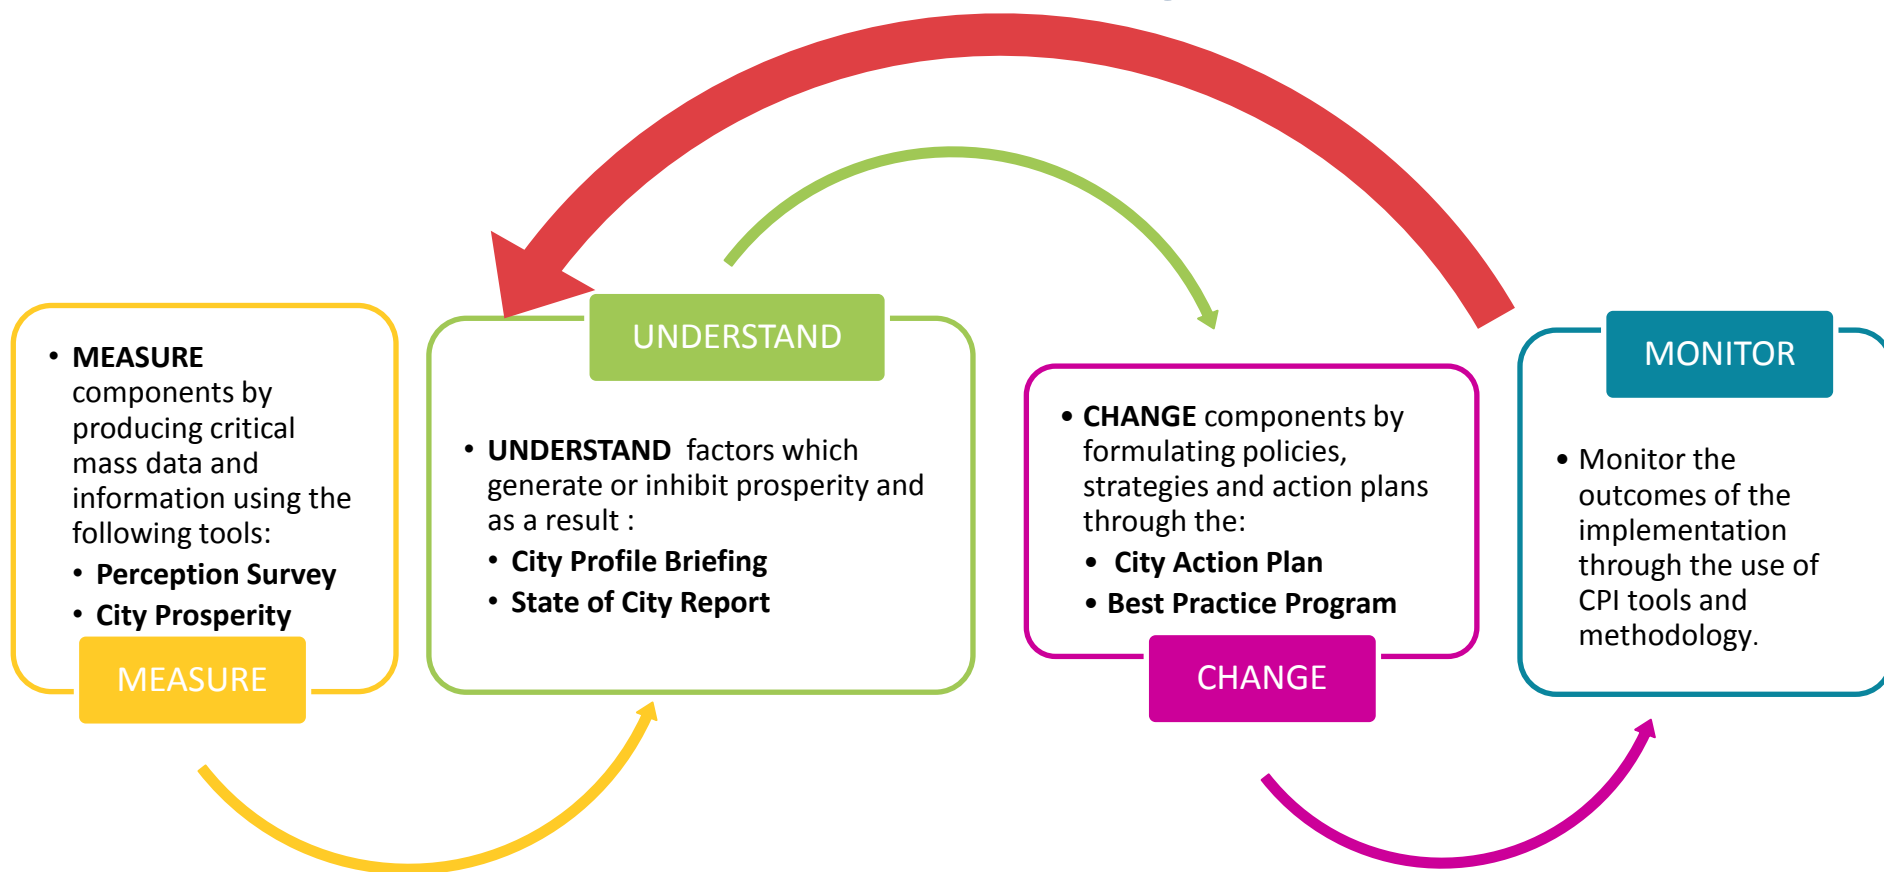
• **MEASURE** components by producing critical mass data and information using the following tools:
• **Perception Survey**
• **City Prosperity**

MEASURE

UNDERSTAND

• **UNDERSTAND** factors which generate or inhibit prosperity and as a result :
• **City Profile Briefing**
• **State of City Report**

• **CHANGE** components by formulating policies, strategies and action plans through the:
• **City Action Plan**
• **Best Practice Program**

CHANGE

MONITOR

• Monitor the outcomes of the implementation through the use of CPI tools and methodology.